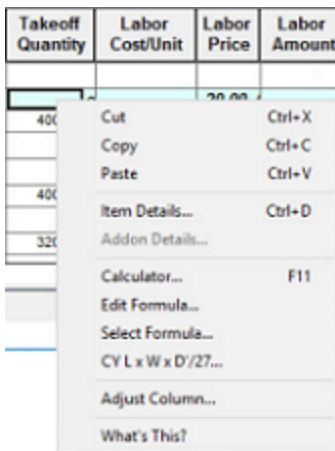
| Takeoff Quantity | Labor Cost/Unit | Labor Price | Labor Amount |
|---|---|---|---|
| | | | |
| | | 20.00 | |
| 400 | | | |
| | | | |
| 400 | | | |
| | | | |
| 320 | | | |

Cut Ctrl+X
Copy Ctrl+C
Paste Ctrl+V
Item Details... Ctrl+D
Addon Details...
Calculator... F11
Edit Formula...
Select Formula...
CY L x W x D'/27...
Adjust Column...
What's This?